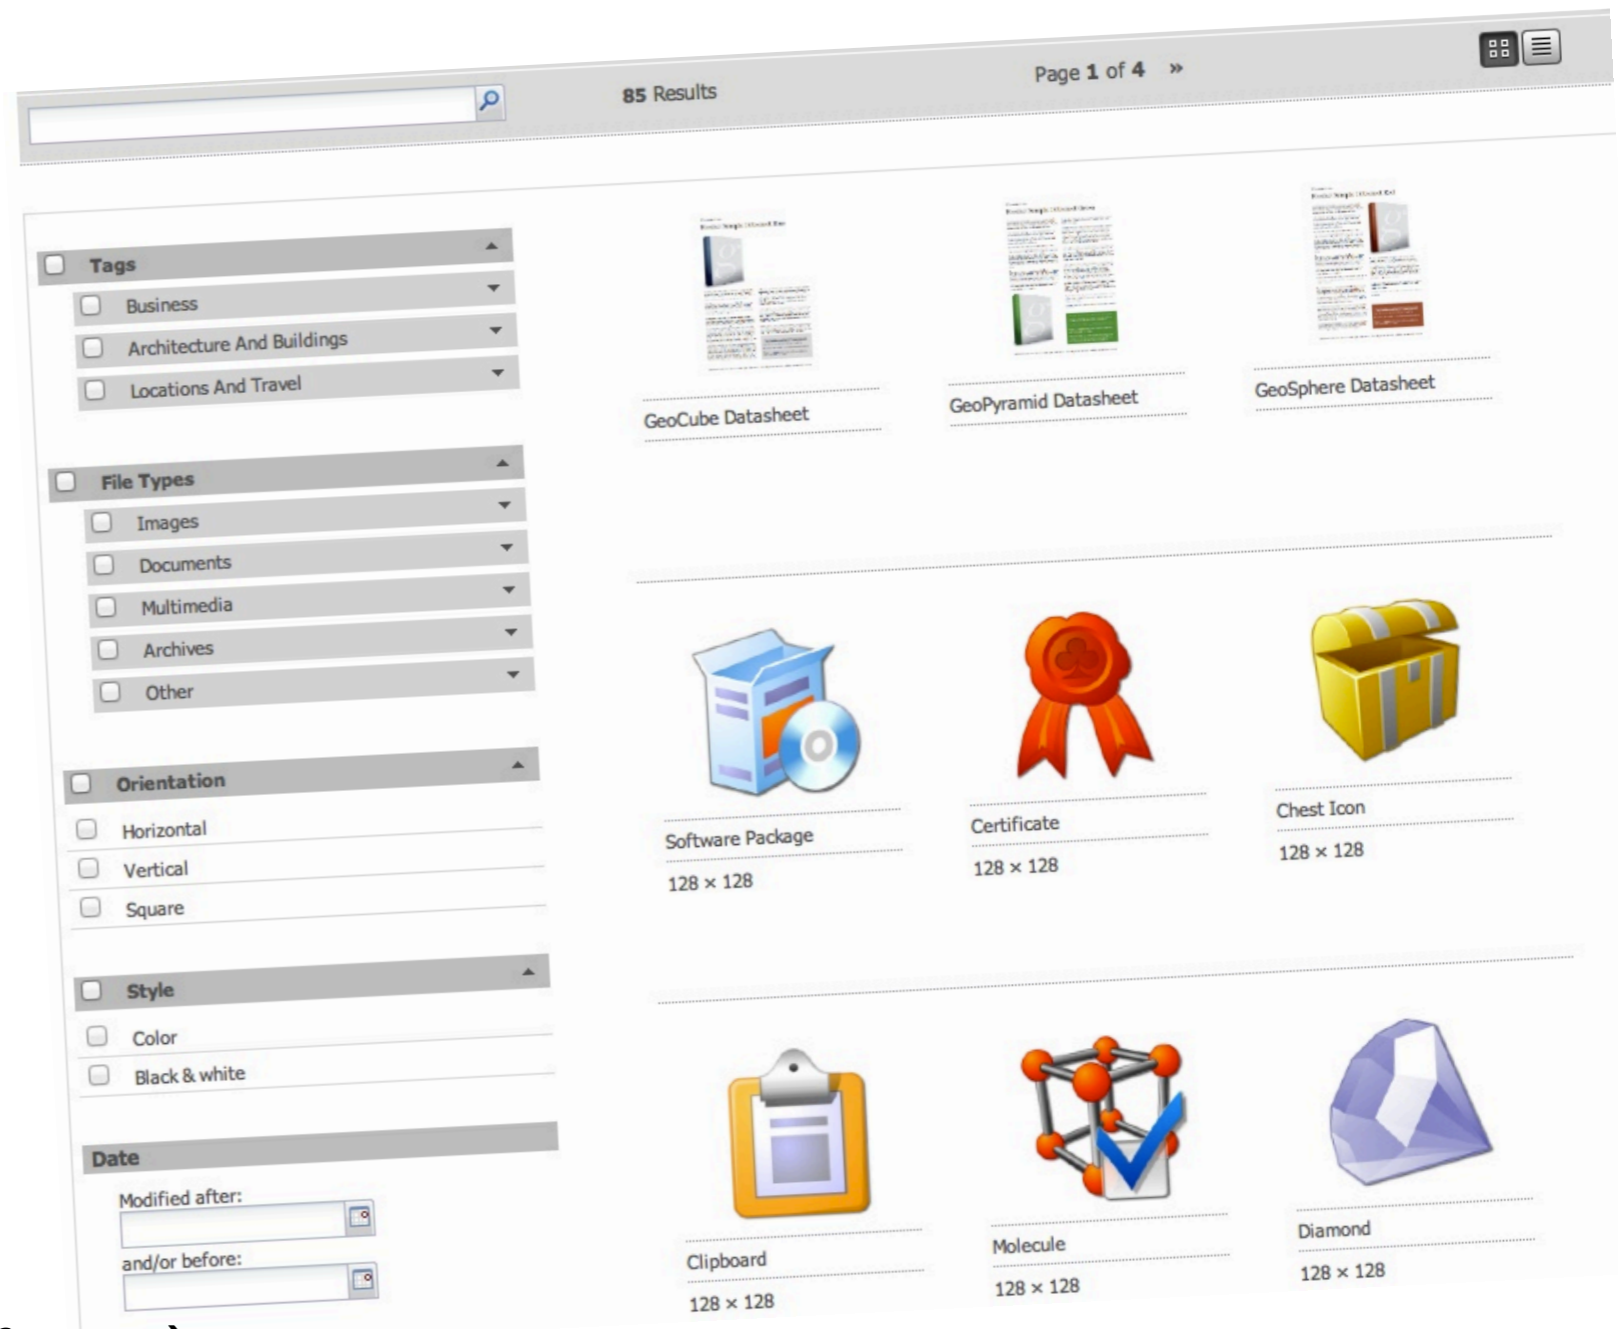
85 Results

Page 1 of 4 »

Tags

Business

Architecture And Buildings

Locations And Travel

File Types

Images

Documents

Multimedia

Archives

Other

Orientation

Horizontal

Vertical

Square

Style

Color

Black & white

Date

Modified after:

and/or before:

GeoCube Datasheet

GeoPyramid Datasheet

GeoSphere Datasheet

Software Package

128 × 128

Certificate

128 × 128

Chest Icon

128 × 128

Clipboard

128 × 128

Molecule

128 × 128

Diamond

128 × 128